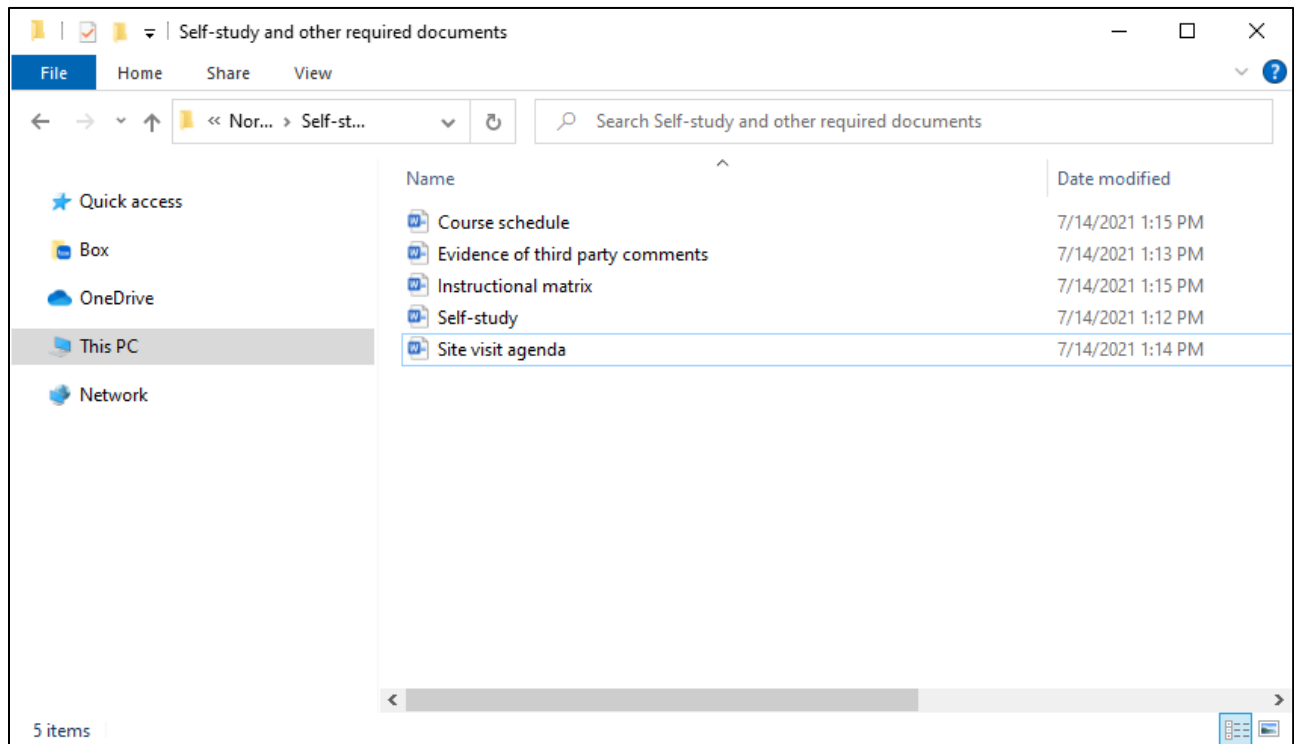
Self-study and other required documents

File Home Share View

« Nor... › Self-st...

Search Self-study and other required documents

Quick access
Box
OneDrive
This PC
Network

| Name | Date modified |
|---|---|
| Course schedule | 7/14/2021 1:15 PM |
| Evidence of third party comments | 7/14/2021 1:13 PM |
| Instructional matrix | 7/14/2021 1:15 PM |
| Self-study | 7/14/2021 1:12 PM |
| Site visit agenda | 7/14/2021 1:14 PM |

5 items